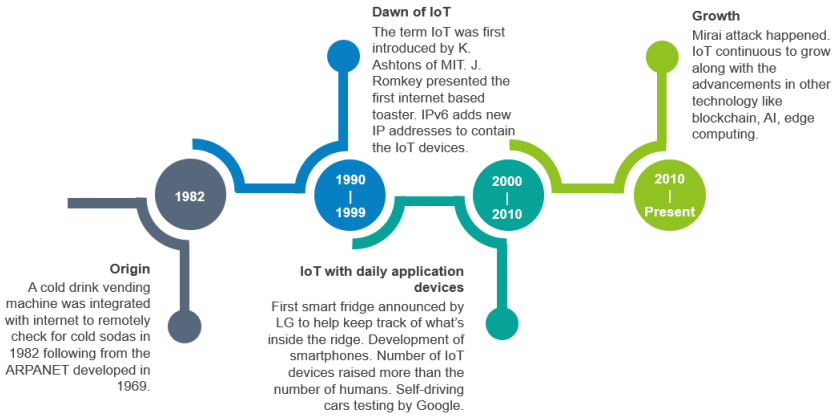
Dawn of IoT
The term IoT was first introduced by K. Ashtons of MIT. J. Romkey presented the first internet based toaster. IPv6 adds new IP addresses to contain the IoT devices.

Growth
Mirai attack happened. IoT continuous to grow along with the advancements in other technology like blockchain, AI, edge computing.

1982

1990
|
1999

2000
|
2010

2010
|
Present

Origin
A cold drink vending machine was integrated with internet to remotely check for cold sodas in 1982 following from the ARPANET developed in 1969.

IoT with daily application devices
First smart fridge announced by LG to help keep track of what's inside the ridge. Development of smartphones. Number of IoT devices raised more than the number of humans. Self-driving cars testing by Google.